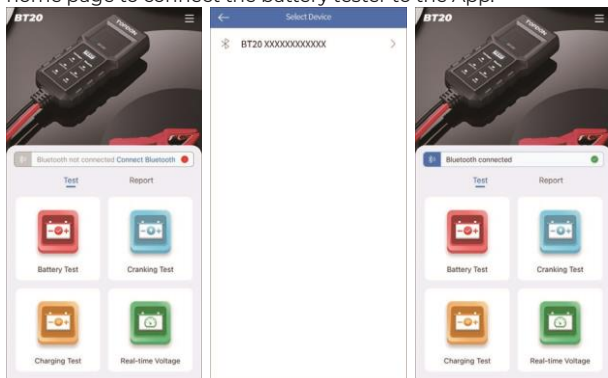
home page to connect the battery tester to the App.

BT20

TOPDON

Bluetooth not connected Connect Bluetooth

Test Report

Battery Test

Cranking Test

Charging Test

Real-time Voltage

Select Device

BT20 XXXXXXXXXXXX

BT20

Bluetooth connected

Test Report

Battery Test

Cranking Test

Charging Test

Real-time Voltage